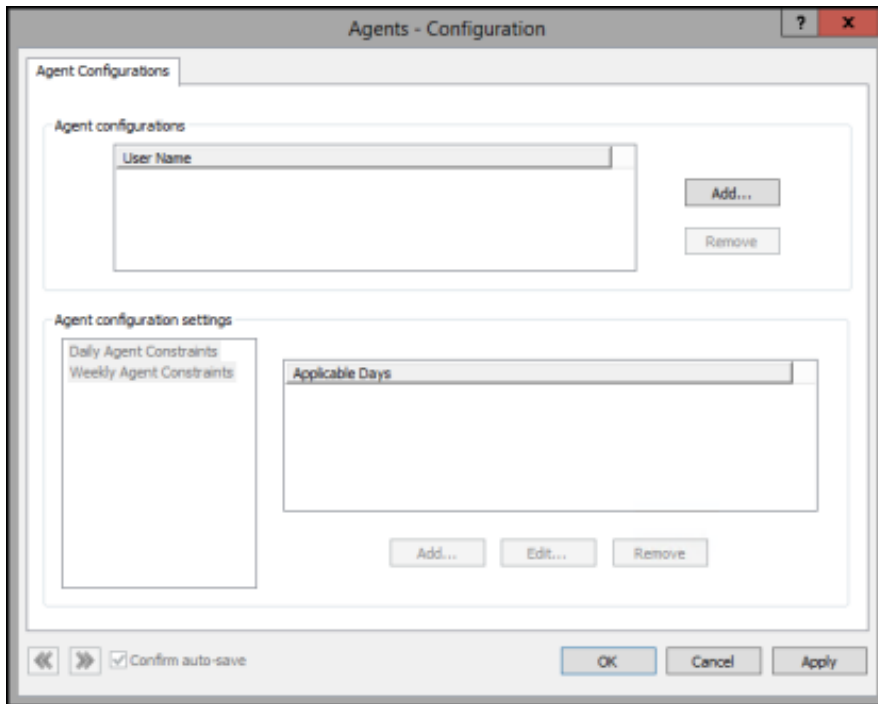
Agents - Configuration

?

x

Agent Configurations

Agent configurations

User Name

Add...

Remove

Agent configuration settings

Daily Agent Constraints
Weekly Agent Constraints

Applicable Days

Add...

Edit...

Remove

Confirm auto-save

OK

Cancel

Apply